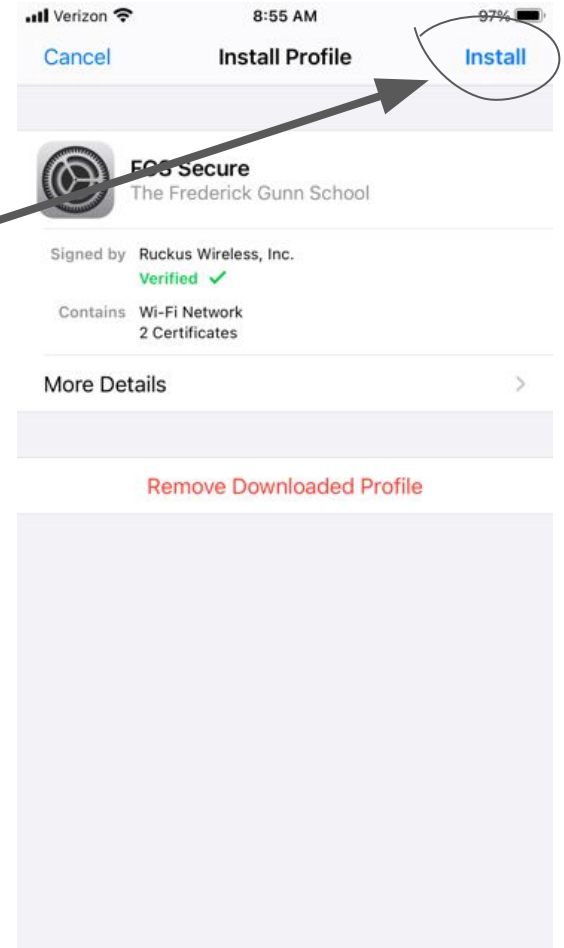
Verizon 8:55 AM 97%

Cancel Install Profile Install

FGS Secure
The Frederick Gunn School

Signed by Ruckus Wireless, Inc.
Verified ✓

Contains Wi-Fi Network
2 Certificates

More Details

Remove Downloaded Profile